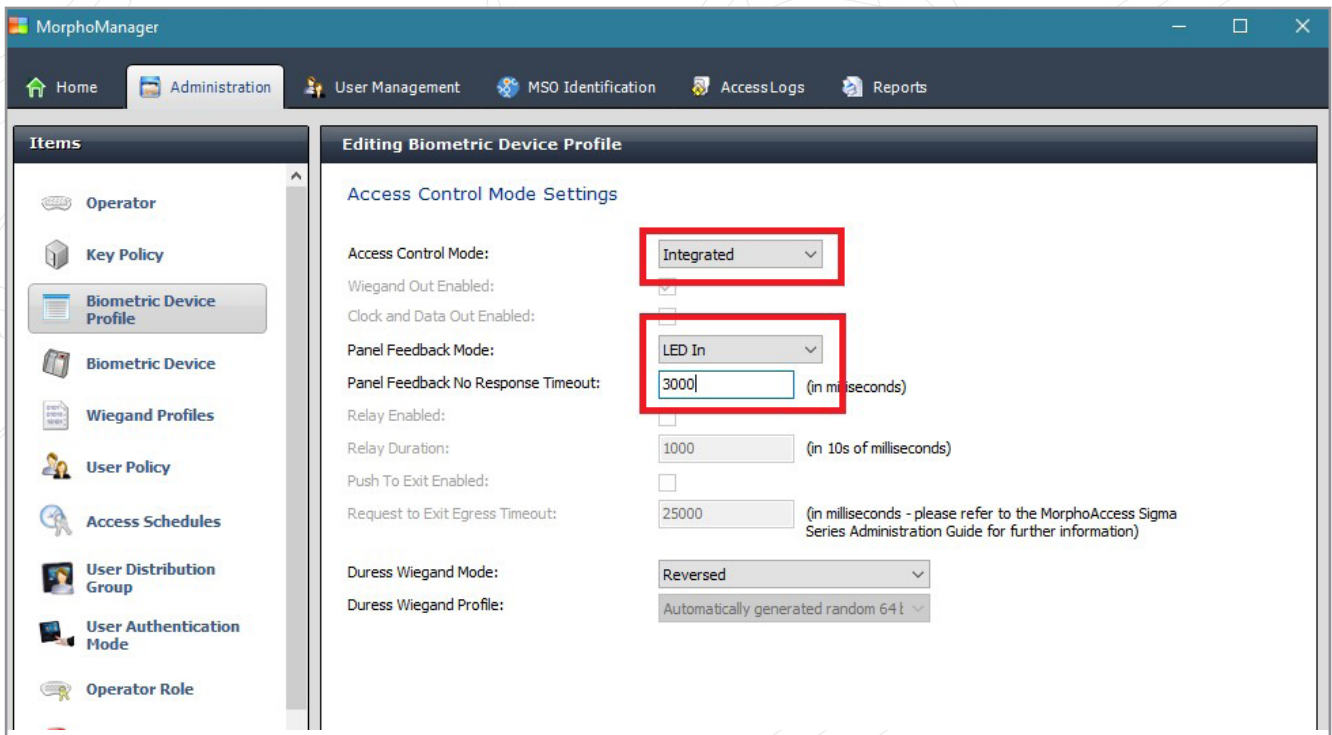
MorphoManager

Home | Administration | User Management | MSO Identification | AccessLogs | Reports

Items

Operator

Key Policy

Biometric Device Profile

Biometric Device

Wiegand Profiles

User Policy

Access Schedules

User Distribution Group

User Authentication Mode

Operator Role

Editing Biometric Device Profile

Access Control Mode Settings

Access Control Mode: Integrated

Wiegand Out Enabled:

Clock and Data Out Enabled:

Panel Feedback Mode: LED In

Panel Feedback No Response Timeout: 3000 (in milliseconds)

Relay Enabled:

Relay Duration: 1000 (in 10s of milliseconds)

Push To Exit Enabled:

Request to Exit Egress Timeout: 25000 (in milliseconds - please refer to the MorphoAccess Sigma Series Administration Guide for further information)

Duress Wiegand Mode: Reversed

Duress Wiegand Profile: Automatically generated random 64 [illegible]